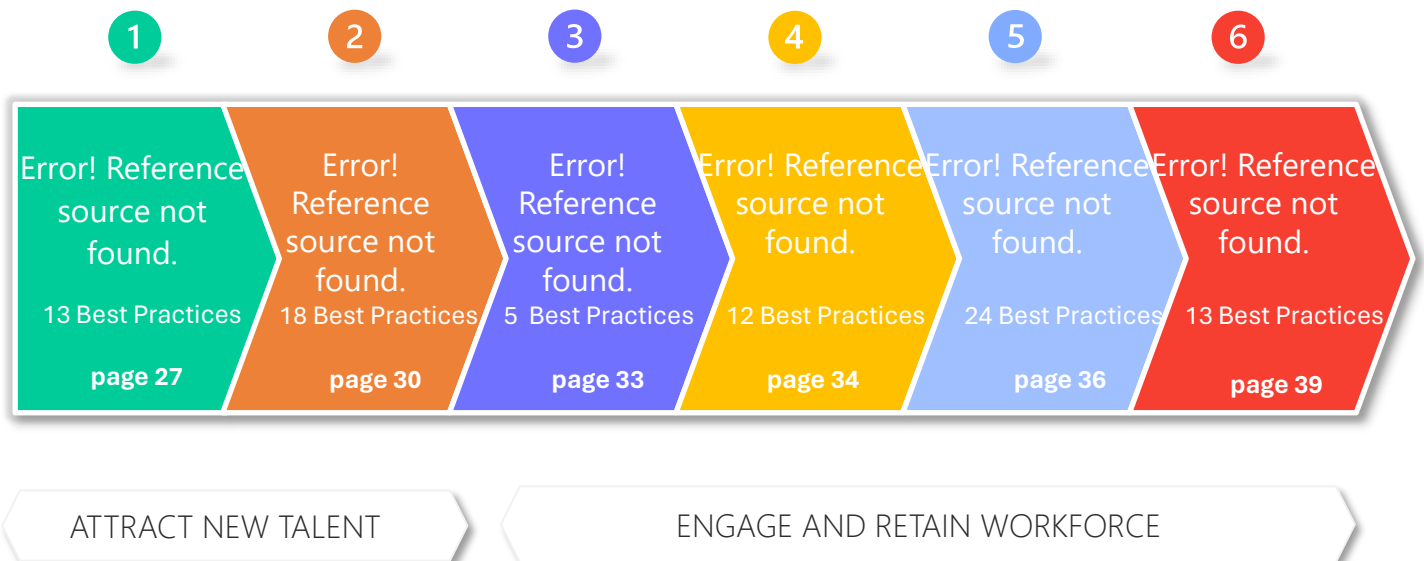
1

2

3

4

5

6

Error! Reference source not found.

13 Best Practices

page 27

Error! Reference source not found.

18 Best Practices

page 30

Error! Reference source not found.

5 Best Practices

page 33

Error! Reference source not found.

12 Best Practices

page 34

Error! Reference source not found.

24 Best Practices

page 36

Error! Reference source not found.

13 Best Practices

page 39

ATTRACT NEW TALENT

ENGAGE AND RETAIN WORKFORCE